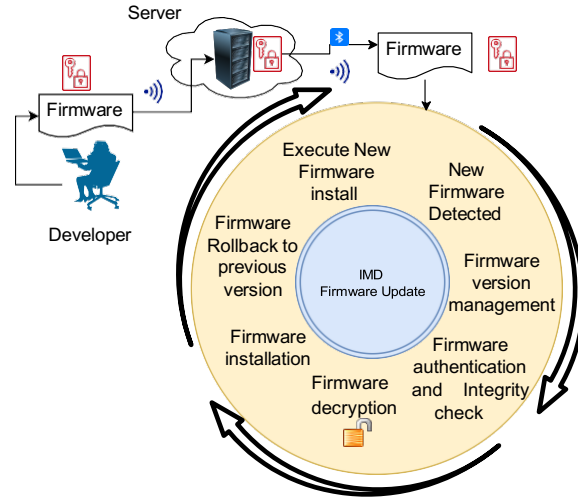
Server

Firmware

Firmware

Developer

Execute New Firmware install

New Firmware Detected

Firmware Rollback to previous version

IMD Firmware Update

Firmware version management

Firmware installation

Firmware authentication and Integrity check

Firmware decryption